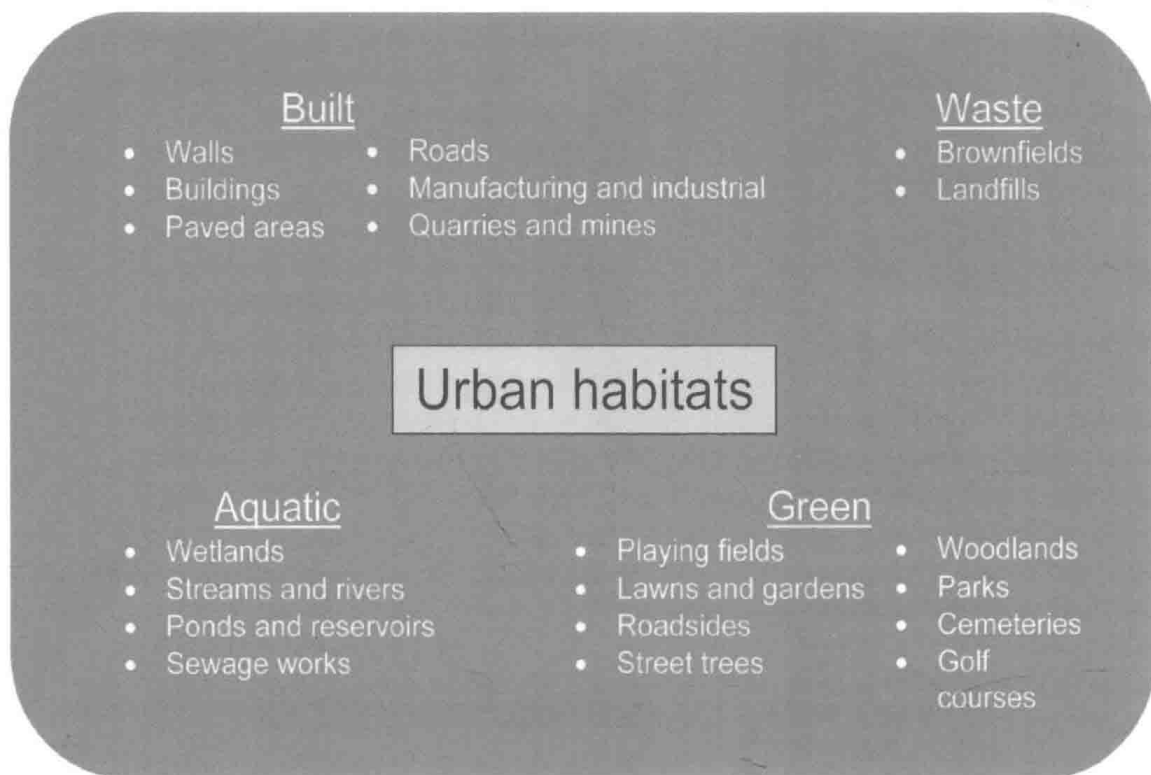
Built
- Walls
- Buildings
- Paved areas

- Roads
- Manufacturing and industrial
- Quarries and mines

Waste
- Brownfields
- Landfills

Urban habitats

Aquatic
- Wetlands
- Streams and rivers
- Ponds and reservoirs
- Sewage works

Green
- Playing fields
- Lawns and gardens
- Roadsides
- Street trees

- Woodlands
- Parks
- Cemeteries
- Golf courses